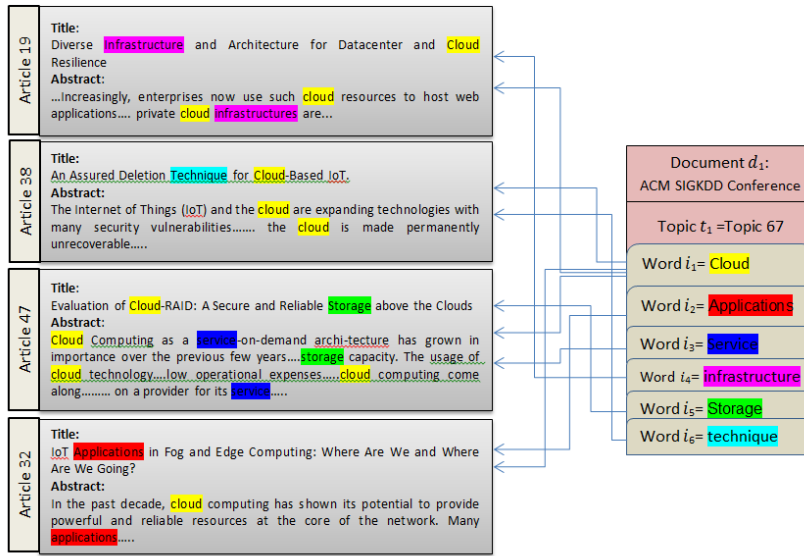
Article 19

Title:
Diverse infrastructure and Architecture for Datacenter and Cloud Resilience
Abstract:
...Increasingly, enterprises now use such cloud resources to host web applications.... private cloud infrastructures are...

Article 38

Title:
An Assured Deletion Technique for Cloud-Based IoT.
Abstract:
The Internet of Things (IoT) and the cloud are expanding technologies with many security vulnerabilities....... the cloud is made permanently unrecoverable.....

Article 47

Title:
Evaluation of Cloud-RAID: A Secure and Reliable Storage above the Clouds
Abstract:
Cloud Computing as a service-on-demand archi-tecture has grown in importance over the previous few years....storage capacity. The usage of cloud technology....low operational expenses.....cloud computing come along........ on a provider for its service.....

Article 32

Title:
IoT Applications in Fog and Edge Computing: Where Are We and Where Are We Going?
Abstract:
In the past decade, cloud computing has shown its potential to provide powerful and reliable resources at the core of the network. Many applications.....

Document $d_1$:
ACM SIGKDD Conference

Topic $t_1$ =Topic 67

Word $i_1$= Cloud
Word $i_2$= Applications
Word $i_3$= Service
Word $i_4$= infrastructure
Word $i_5$= Storage
Word $i_6$= technique